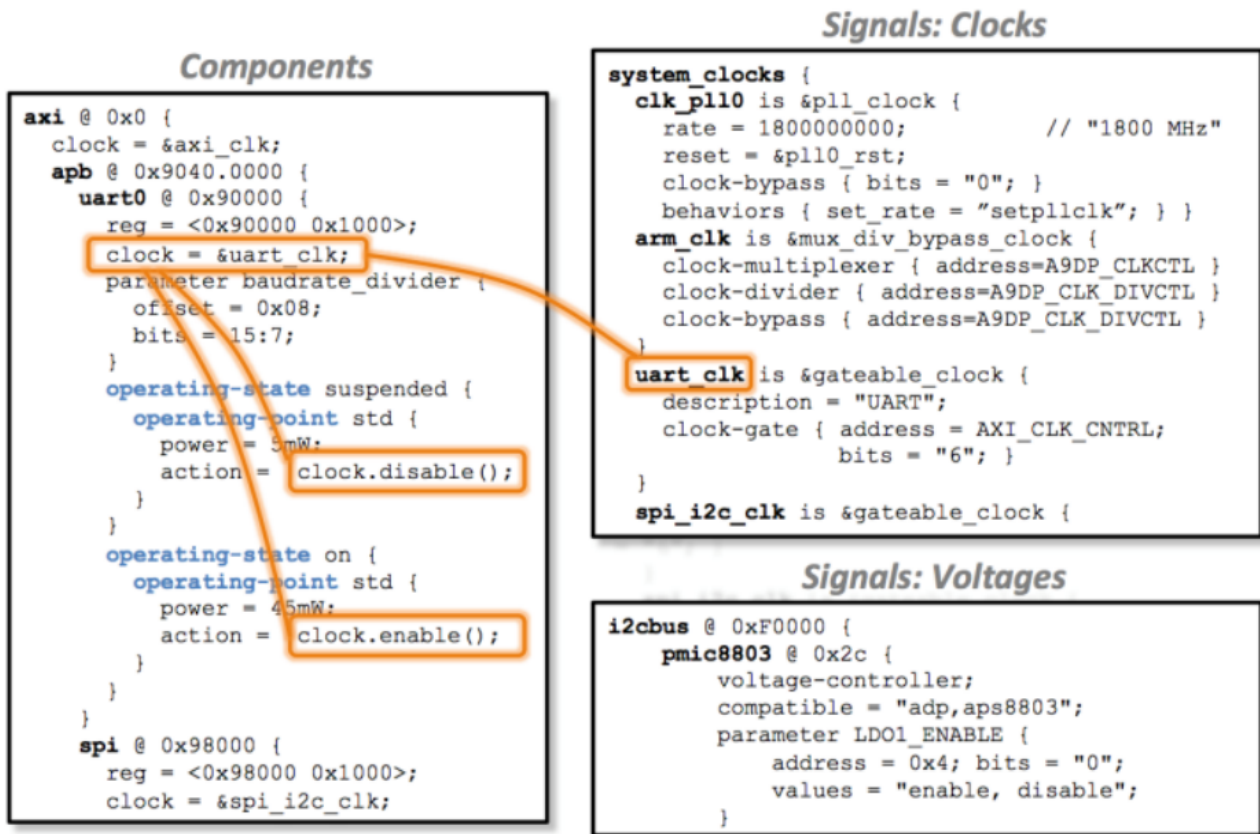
Components

axi @ 0x0 {
  clock = &axi_clk;
  apb @ 0x9040.0000 {
    uart0 @ 0x90000 {
      reg = <0x90000 0x1000>;
      clock = &uart_clk;
      parameter baudrate_divider {
        offset = 0x08;
        bits = 15:7;
      }
      operating-state suspended {
        operating-point std {
          power = 5mW;
          action = clock.disable();
        }
      }
      operating-state on {
        operating-point std {
          power = 45mW;
          action = clock.enable();
        }
      }
    }
    spi @ 0x98000 {
      reg = <0x98000 0x1000>;
      clock = &spi_i2c_clk;

Signals: Clocks

system_clocks {
  clk_pll0 is &pll_clock {
    rate = 1800000000;          // "1800 MHz"
    reset = &pll0_rst;
    clock-bypass { bits = "0"; }
    behaviors { set_rate = "setpllclk"; } }
  arm_clk is &mux_div_bypass_clock {
    clock-multiplexer { address=A9DP_CLKCTL }
    clock-divider { address=A9DP_CLK_DIVCTL }
    clock-bypass { address=A9DP_CLK_DIVCTL }
  }
  uart_clk is &gateable_clock {
    description = "UART";
    clock-gate { address = AXI_CLK_CNTRL;
                 bits = "6"; }
  }
  spi_i2c_clk is &gateable_clock {

Signals: Voltages

i2cbus @ 0xF0000 {
    pmic8803 @ 0x2c {
        voltage-controller;
        compatible = "adp,aps8803";
        parameter LDO1_ENABLE {
            address = 0x4; bits = "0";
            values = "enable, disable";
        }